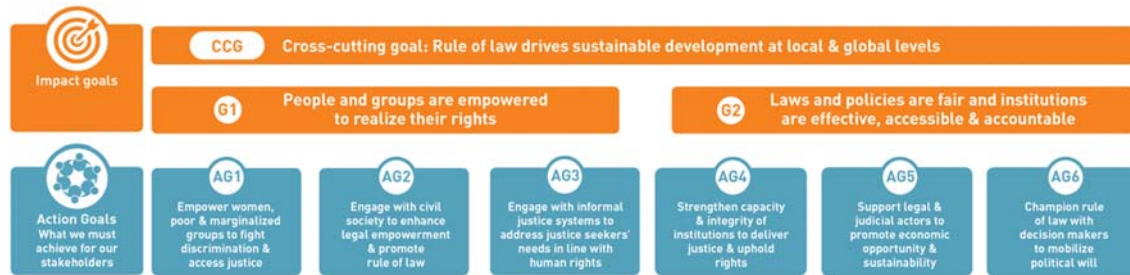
Impact goals

CCG Cross-cutting goal: Rule of law drives sustainable development at local & global levels

G1 People and groups are empowered to realize their rights

G2 Laws and policies are fair and institutions are effective, accessible & accountable

Action Goals What we must achieve for our stakeholders

AG1 Empower women, poor & marginalized groups to fight discrimination & access justice

AG2 Engage with civil society to enhance legal empowerment & promote rule of law

AG3 Engage with informal justice systems to address justice seekers' needs in line with human rights

AG4 Strengthen capacity & integrity of institutions to deliver justice & uphold rights

AG5 Support legal & judicial actors to promote economic opportunity & sustainability

AG6 Champion rule of law with decision makers to mobilize political will